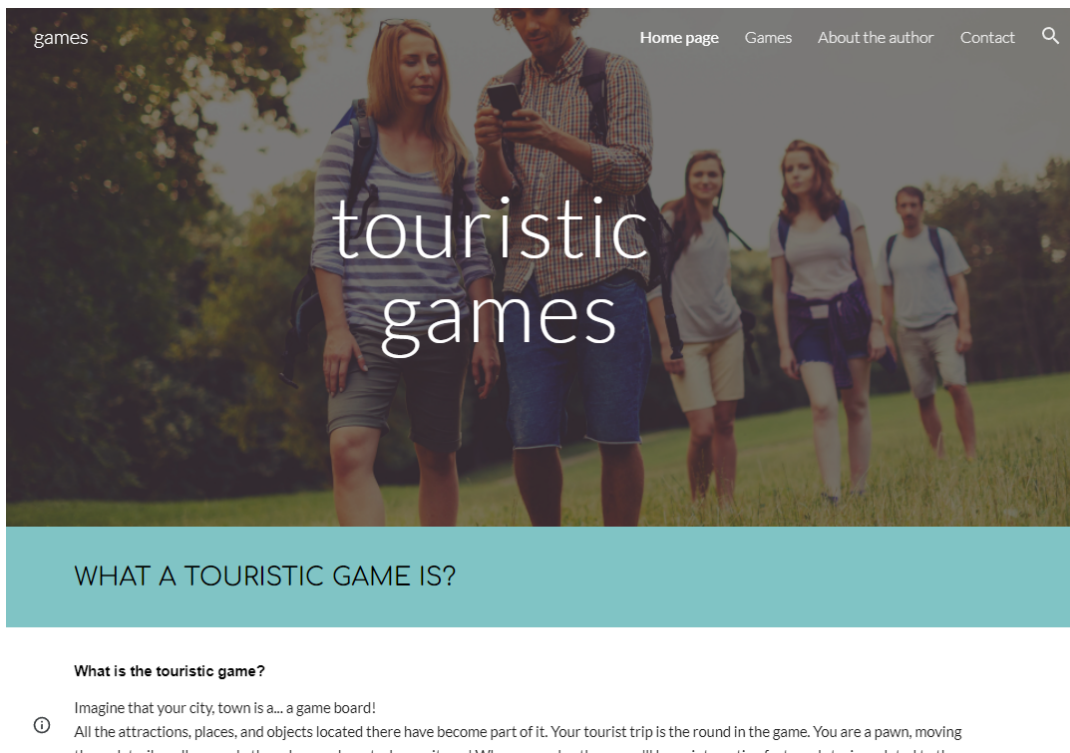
games

Home page Games About the author Contact

touristic games

WHAT A TOURISTIC GAME IS?

What is the touristic game?

Imagine that your city, town is a... a game board!

All the attractions, places, and objects located there have become part of it. Your tourist trip is the round in the game. You are a pawn, moving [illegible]